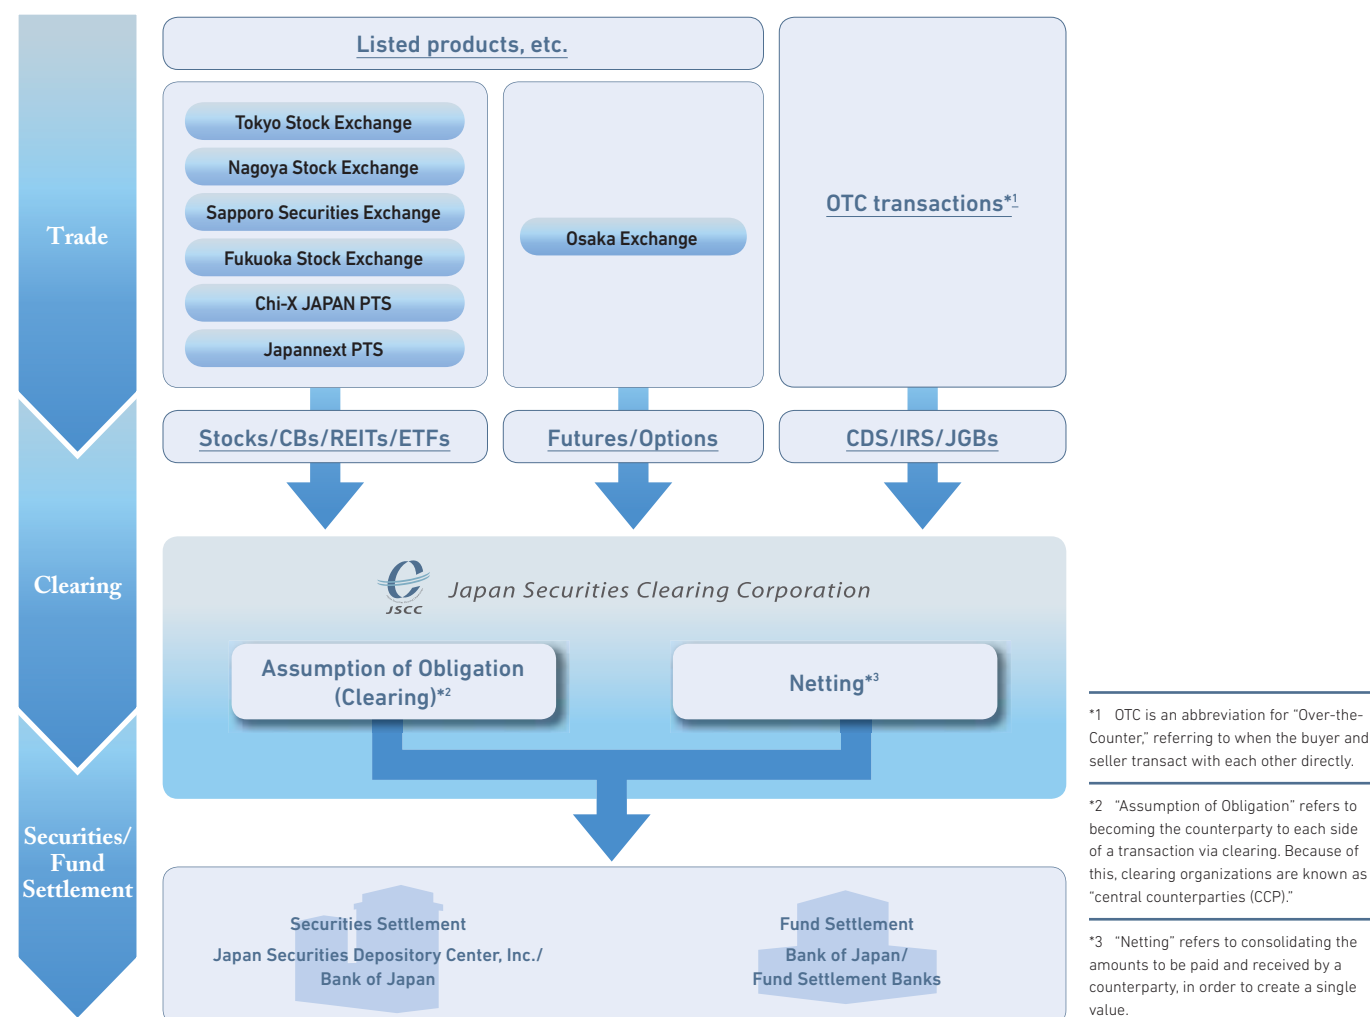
Trade

Clearing

Securities/ Fund Settlement

Listed products, etc.

Tokyo Stock Exchange

Nagoya Stock Exchange

Sapporo Securities Exchange

Fukuoka Stock Exchange

Chi-X JAPAN PTS

Japannext PTS

Osaka Exchange

OTC transactions*1

Stocks/CBs/REITs/ETFs

Futures/Options

CDS/IRS/JGBs

JSCC

Japan Securities Clearing Corporation

Assumption of Obligation (Clearing)*2

Netting*3

Securities Settlement

Japan Securities Depository Center, Inc./ Bank of Japan

Fund Settlement

Bank of Japan/ Fund Settlement Banks

*1 OTC is an abbreviation for "Over-the-Counter," referring to when the buyer and seller transact with each other directly.

*2 "Assumption of Obligation" refers to becoming the counterparty to each side of a transaction via clearing. Because of this, clearing organizations are known as "central counterparties (CCP)."

*3 "Netting" refers to consolidating the amounts to be paid and received by a counterparty, in order to create a single value.